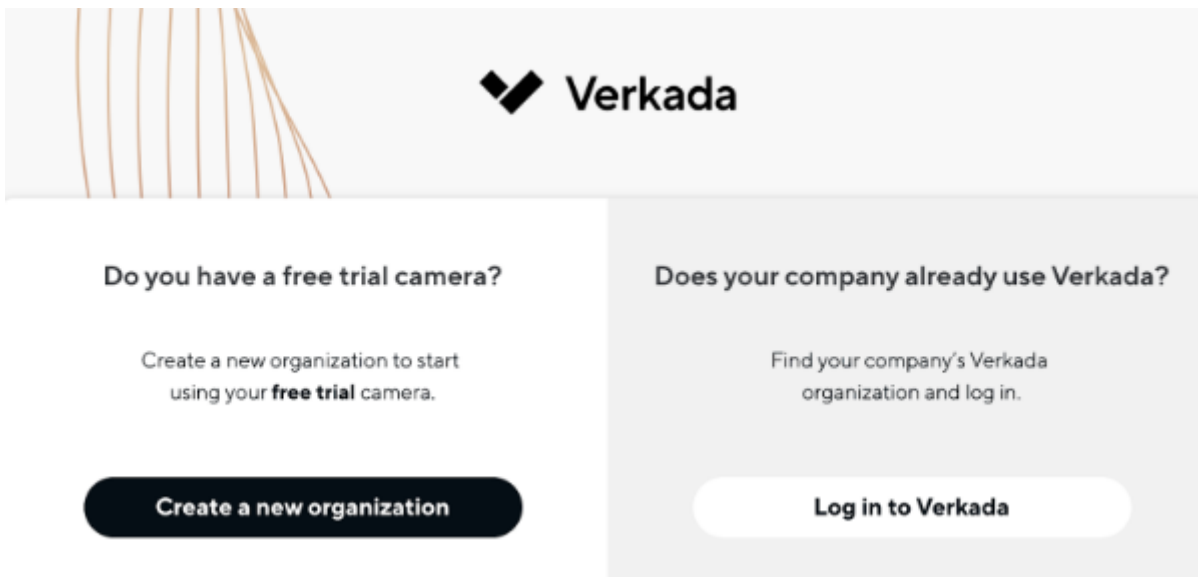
Verkada

Do you have a free trial camera?

Create a new organization to start using your **free trial** camera.

Create a new organization

Does your company already use Verkada?

Find your company's Verkada organization and log in.

Log in to Verkada